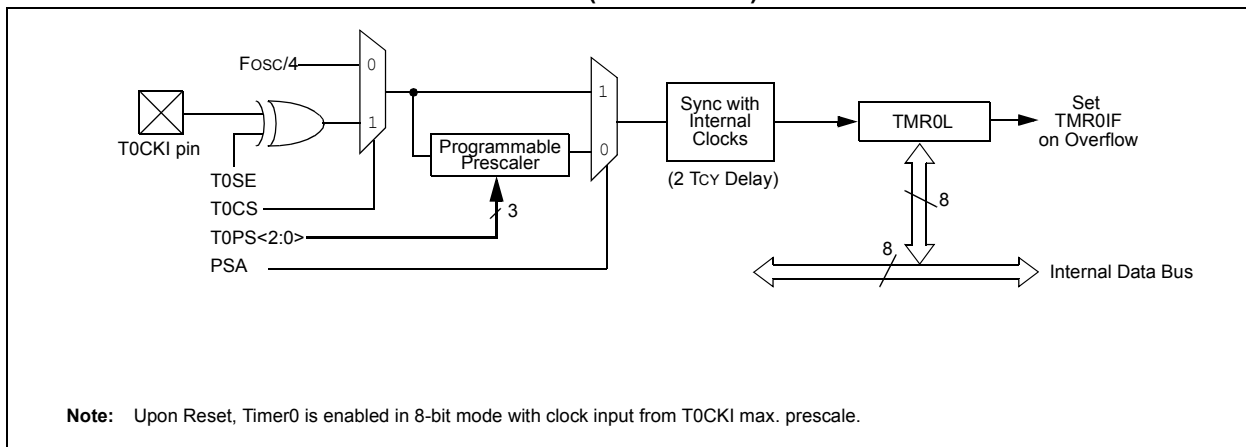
FOSC/4

0

1

T0CKI pin

T0SE

T0CS

T0PS<2:0>

PSA

Programmable Prescaler

3

1

0

Sync with Internal Clocks

(2 TCY Delay)

TMR0L

Set TMR0IF on Overflow

8

8

Internal Data Bus

**Note:** Upon Reset, Timer0 is enabled in 8-bit mode with clock input from T0CKI max. prescale.